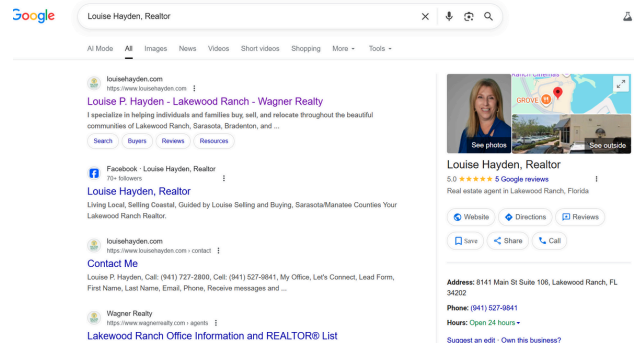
Google

Louise Hayden, Realtor

AI Mode All Images News Videos Short videos Shopping More Tools

louisehayden.com
https://www.louisehayden.com

Louise P. Hayden - Lakewood Ranch - Wagner Realty

I specialize in helping individuals and families buy, sell, and relocate throughout the beautiful communities of Lakewood Ranch, Sarasota, Bradenton, and ...

Search Buyers Reviews Resources

Facebook · Louise Hayden, Realtor
70+ followers

Louise Hayden, Realtor

Living Local, Selling Coastal, Guided by Louise Selling and Buying, Sarasota/Manatee Counties Your Lakewood Ranch Realtor.

louisehayden.com
https://www.louisehayden.com › contact

Contact Me

Louise P. Hayden, Call: (941) 727-2800, Cell: (941) 527-9841, My Office, Let's Connect, Lead Form, First Name, Last Name, Email, Phone, Receive messages and ...

Wagner Realty
https://www.wagnerrealty.com › agents

Lakewood Ranch Office Information and REALTOR® List

See photos

GROVE

See outside

Louise Hayden, Realtor

5.0 ★★★★★ 5 Google reviews

Real estate agent in Lakewood Ranch, Florida

Website Directions Reviews

Save Share Call

Address: 8141 Main St Suite 106, Lakewood Ranch, FL 34202

Phone: (941) 527-9841

Hours: Open 24 hours

Suggest an edit · Own this business?